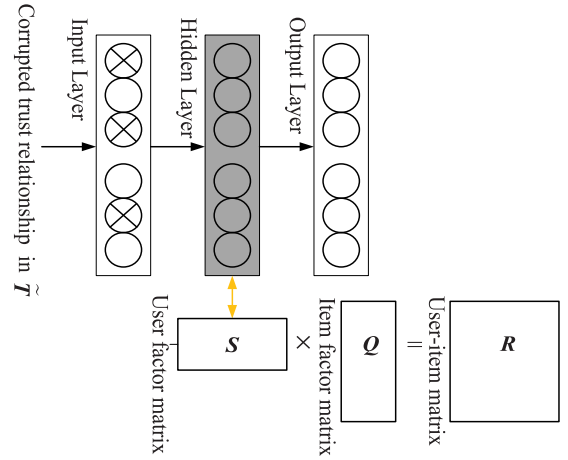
Corrupted trust relationship in $\tilde{\boldsymbol{T}}$

Input Layer

Hidden Layer

Output Layer

User factor matrix

$\boldsymbol{S}$

×

Item factor matrix

$\boldsymbol{Q}$

=

User-item matrix

$\boldsymbol{R}$